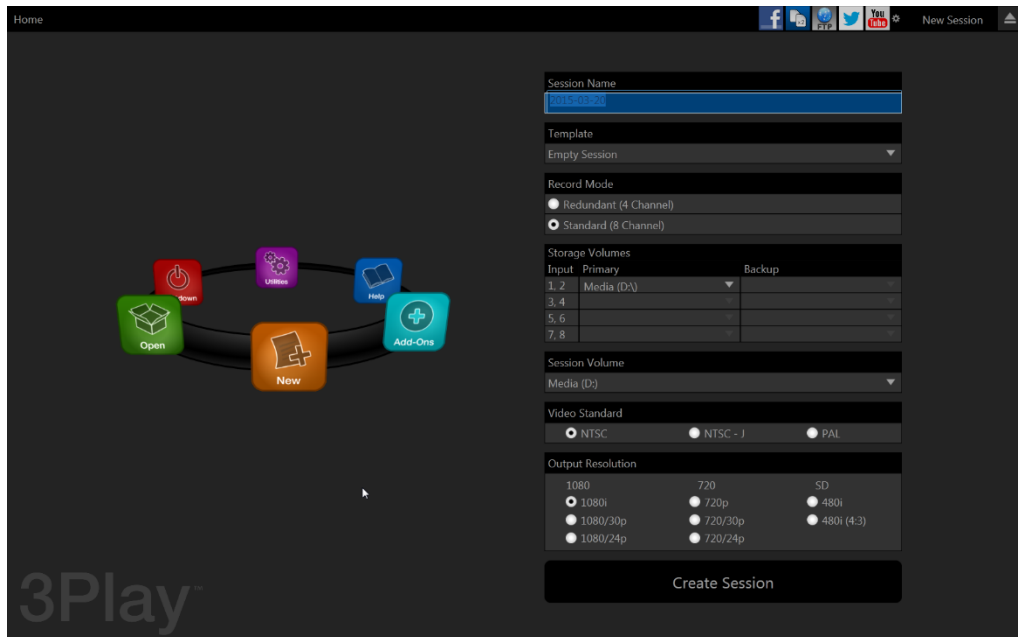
Home

FTP

New Session

Session Name

2015-03-20

Template

Empty Session

Record Mode

Redundant (4 Channel)

Standard (8 Channel)

Storage Volumes

| Input | Primary | Backup |
|---|---|---|
| 1, 2 | Media (D:\) | |
| 3, 4 | | |
| 5, 6 | | |
| 7, 8 | | |

Session Volume

Media (D:)

Video Standard

NTSC NTSC - J PAL

Output Resolution

1080
1080i
1080/30p
1080/24p

720
720p
720/30p
720/24p

SD
480i
480i (4:3)

Create Session

Utilities

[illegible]down

Help

Open

Add-Ons

New

3Play